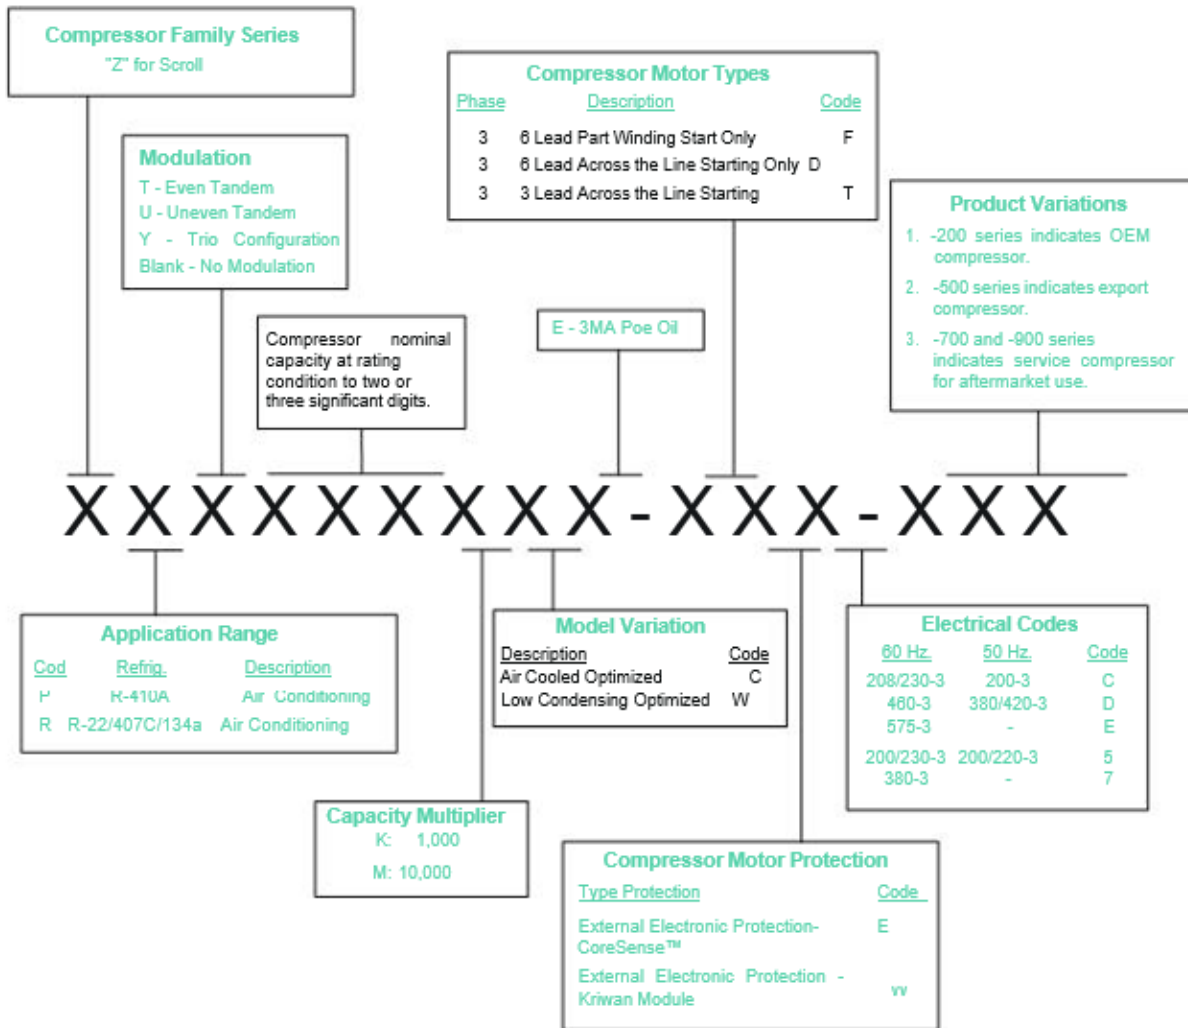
Compressor Family Series
"Z" for Scroll

Modulation
T - Even Tandem
U - Uneven Tandem
Y - Trio Configuration
Blank - No Modulation

Compressor nominal capacity at rating condition to two or three significant digits.

Compressor Motor Types

| Phase | Description | Code |
|---|---|---|
| 3 | 6 Lead Part Winding Start Only | F |
| 3 | 6 Lead Across the Line Starting Only | D |
| 3 | 3 Lead Across the Line Starting | T |

E - 3MA Poe Oil

Product Variations
1. -200 series indicates OEM compressor.
2. -500 series indicates export compressor.
3. -700 and -900 series indicates service compressor for aftermarket use.

X X X X X X X X X - X X X - X X X

Application Range

| Cod | Refrig. | Description |
|---|---|---|
| P | R-410A | Air Conditioning |
| R | R-22/407C/134a | Air Conditioning |

Model Variation

| Description | Code |
|---|---|
| Air Cooled Optimized | C |
| Low Condensing Optimized | W |

Electrical Codes

| 60 Hz. | 50 Hz. | Code |
|---|---|---|
| 208/230-3 | 200-3 | C |
| 460-3 | 380/420-3 | D |
| 575-3 | - | E |
| 200/230-3 | 200/220-3 | 5 |
| 380-3 | - | 7 |

Capacity Multiplier
K: 1,000
M: 10,000

Compressor Motor Protection

| Type Protection | Code |
|---|---|
| External Electronic Protection-CoreSense™ | E |
| External Electronic Protection - Kriwan Module | W |